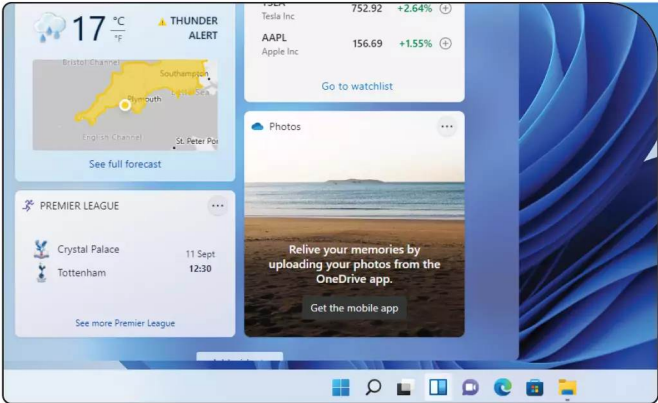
17 °C °F

THUNDER ALERT

Bristol Channel

Southampton

Plymouth

English Channel

St. Peter Por

See full forecast

TSLA
Tesla Inc 752.92 +2.64%

AAPL
Apple Inc 156.69 +1.55%

Go to watchlist

Photos

Relive your memories by uploading your photos from the OneDrive app.

Get the mobile app

PREMIER LEAGUE

Crystal Palace

Tottenham

11 Sept
12:30

See more Premier League

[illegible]